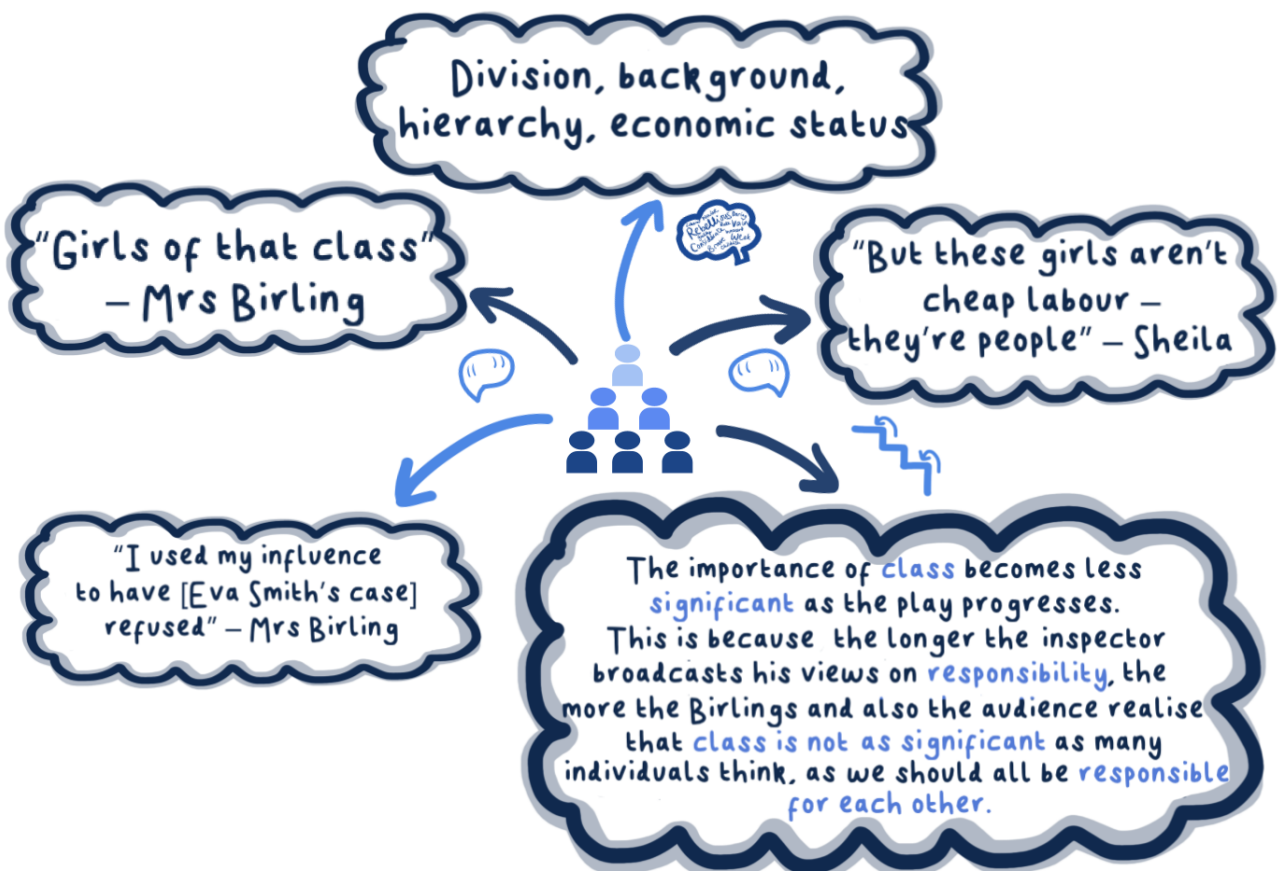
Division, background, hierarchy, economic status

"Girls of that class" – Mrs Birling

"But these girls aren't cheap labour – they're people" – Sheila

"I used my influence to have [Eva Smith's case] refused" – Mrs Birling

The importance of class becomes less significant as the play progresses. This is because the longer the inspector broadcasts his views on responsibility, the more the Birlings and also the audience realise that class is not as significant as many individuals think, as we should all be responsible for each other.